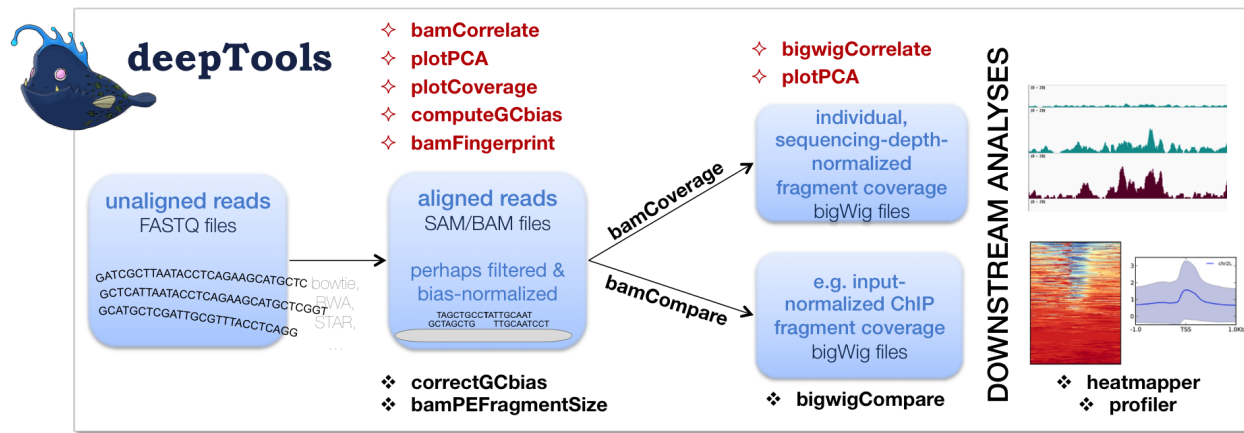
deepTools

✧ bamCorrelate
✧ plotPCA
✧ plotCoverage
✧ computeGCbias
✧ bamFingerprint

✧ bigwigCorrelate
✧ plotPCA

unaligned reads
FASTQ files

GATCGCTTAATACCTCAGAAGCATGCTC
GCTCATTAATACCTCAGAAGCATGCTCGGT
GCATGCTCGATTGCGTTTACCTCAGG

bowtie,
BWA,
STAR,
...

aligned reads
SAM/BAM files

perhaps filtered & bias-normalized

TAGCTGCCTATTGCAAT
GCTAGCTG TTGCAATCCT

bamCoverage

bamCompare

individual, sequencing-depth-normalized fragment coverage
bigWig files

e.g. input-normalized ChIP fragment coverage
bigWig files

DOWNSTREAM ANALYSES

❖ correctGCbias
❖ bamPEFragmentSize

❖ bigwigCompare

chr2L
-1.0 TSS 1.0Kb

❖ heatmapper
❖ profiler